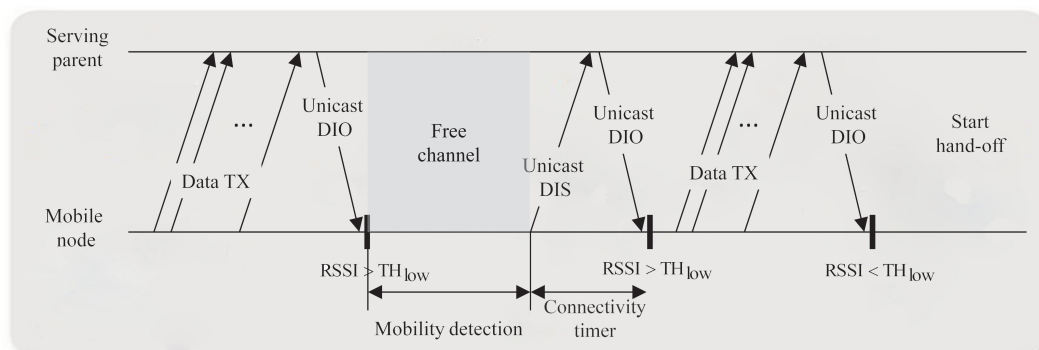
Serving parent

Mobile node

...

Data TX

Unicast DIO

Free channel

Unicast DIS

Unicast DIO

...

Data TX

Unicast DIO

Start hand-off

RSSI > $TH_{low}$

RSSI > $TH_{low}$

RSSI < $TH_{low}$

Mobility detection

Connectivity timer